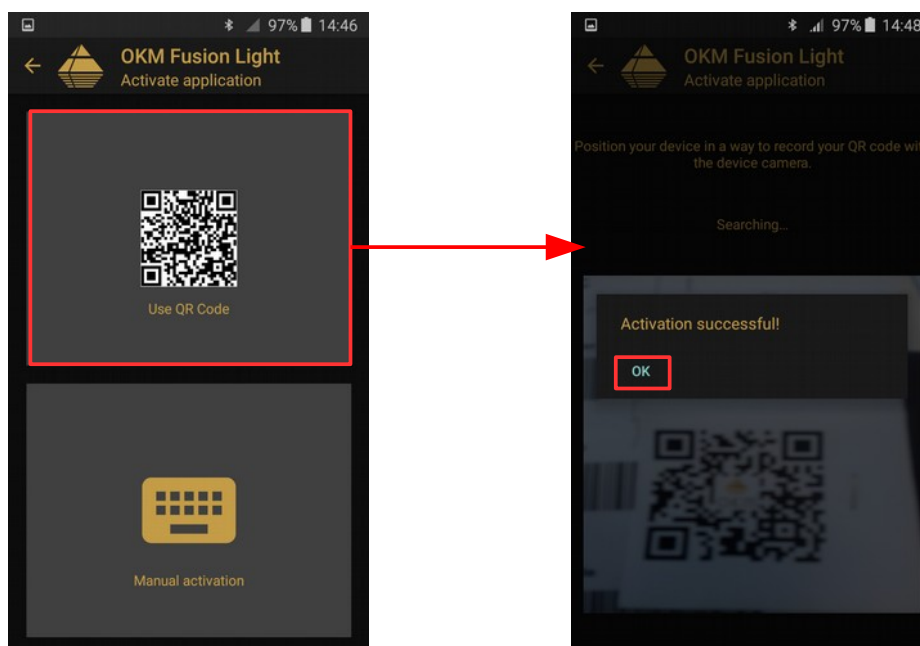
97% 14:46

OKM Fusion Light
Activate application

Use QR Code

Manual activation

97% 14:48

OKM Fusion Light
Activate application

Position your device in a way to record your QR code wi the device camera.

Searching...

Activation successful!

OK